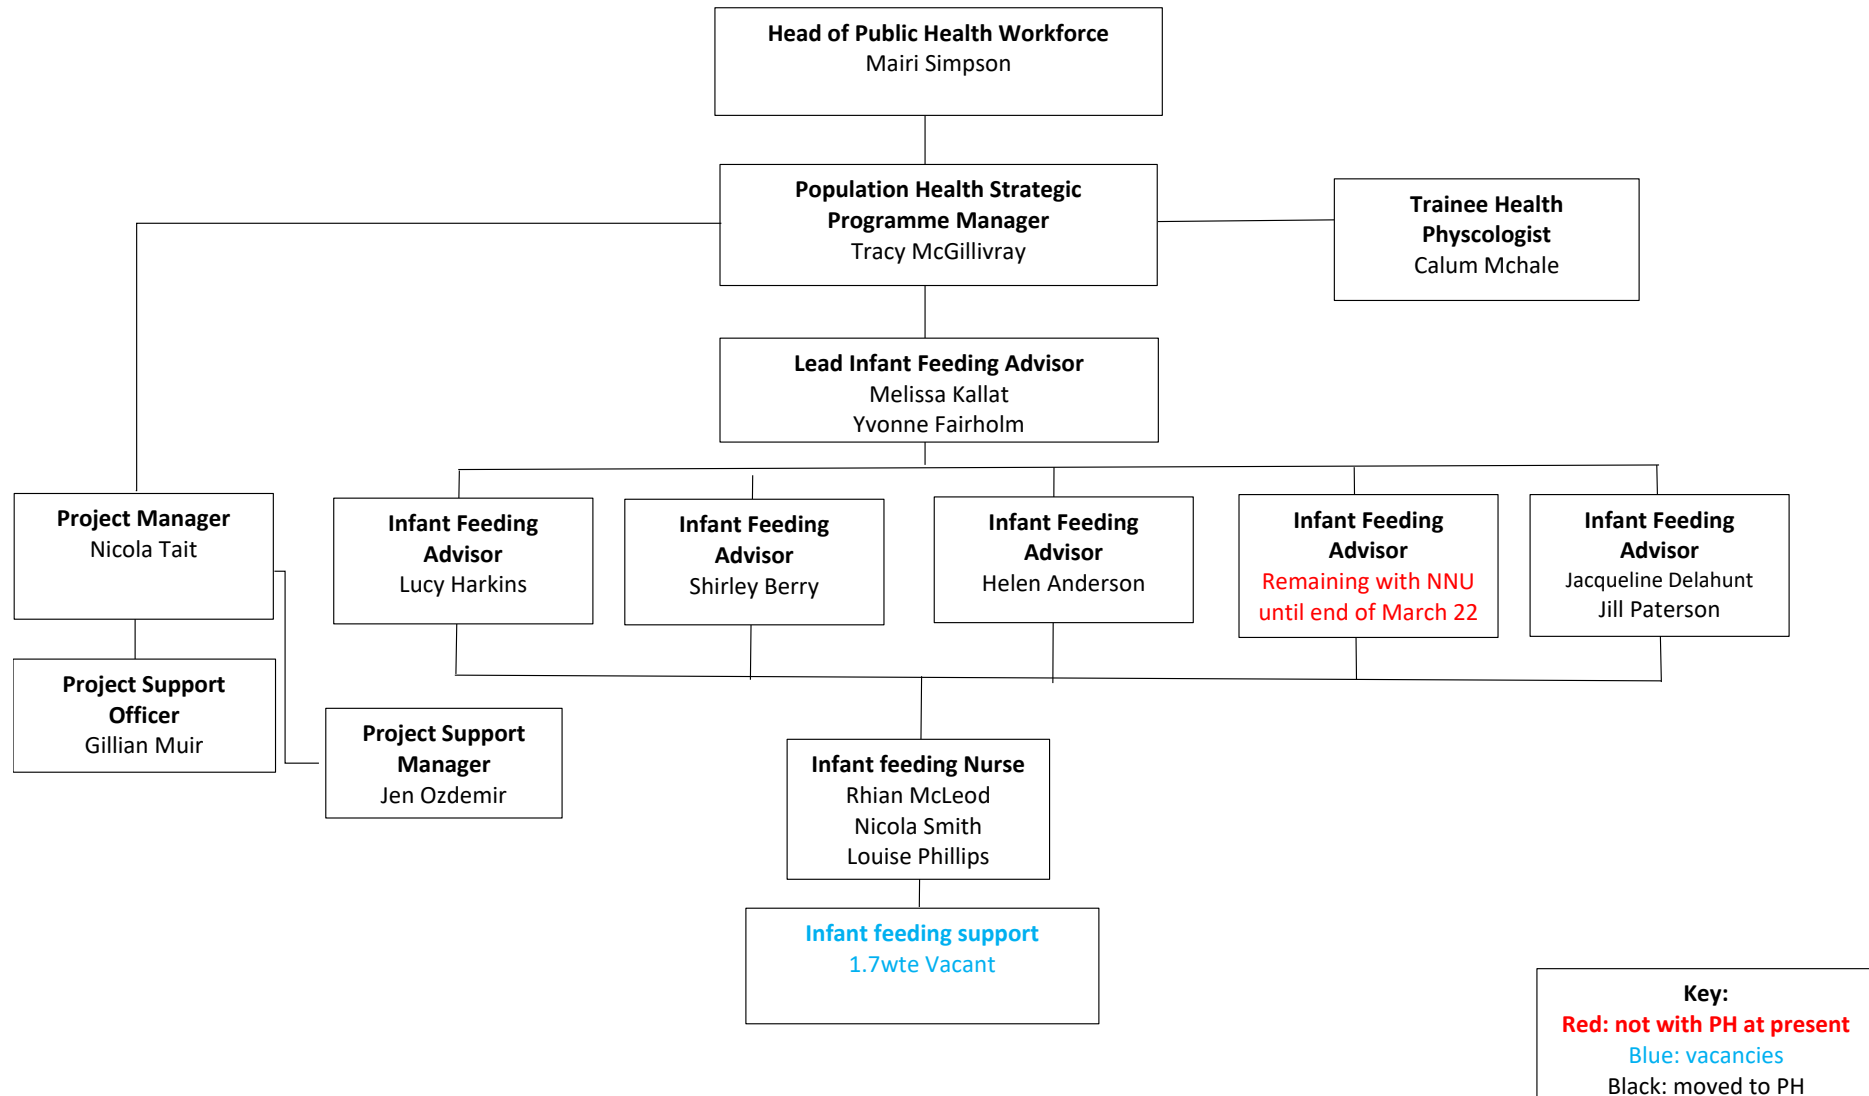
Head of Public Health Workforce
Mairi Simpson

Population Health Strategic Programme Manager
Tracy McGillivray

Trainee Health Physcologist
Calum Mchale

Lead Infant Feeding Advisor
Melissa Kallat
Yvonne Fairholm

Project Manager
Nicola Tait

Infant Feeding Advisor
Lucy Harkins

Infant Feeding Advisor
Shirley Berry

Infant Feeding Advisor
Helen Anderson

Infant Feeding Advisor
Remaining with NNU until end of March 22

Infant Feeding Advisor
Jacqueline Delahunt
Jill Paterson

Project Support Officer
Gillian Muir

Project Support Manager
Jen Ozdemir

Infant feeding Nurse
Rhian McLeod
Nicola Smith
Louise Phillips

Infant feeding support
1.7wte Vacant

Key:
Red: not with PH at present
Blue: vacancies
Black: moved to PH